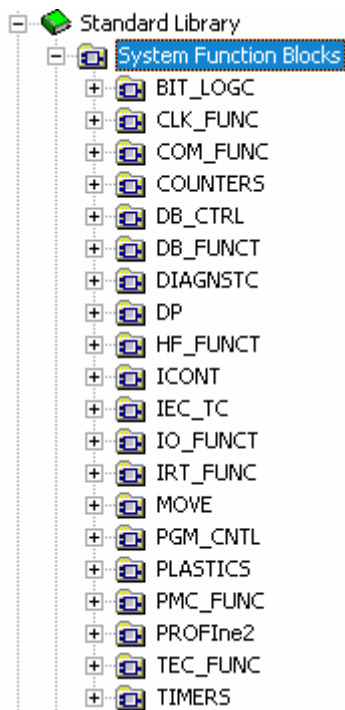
Standard Library
System Function Blocks
BIT_LOGC
CLK_FUNC
COM_FUNC
COUNTERS
DB_CTRL
DB_FUNCT
DIAGNSTC
DP
HF_FUNCT
ICONT
IEC_TC
IO_FUNCT
IRT_FUNC
MOVE
PGM_CNTL
PLASTICS
PMC_FUNC
PROFIne2
TEC_FUNC
TIMERS